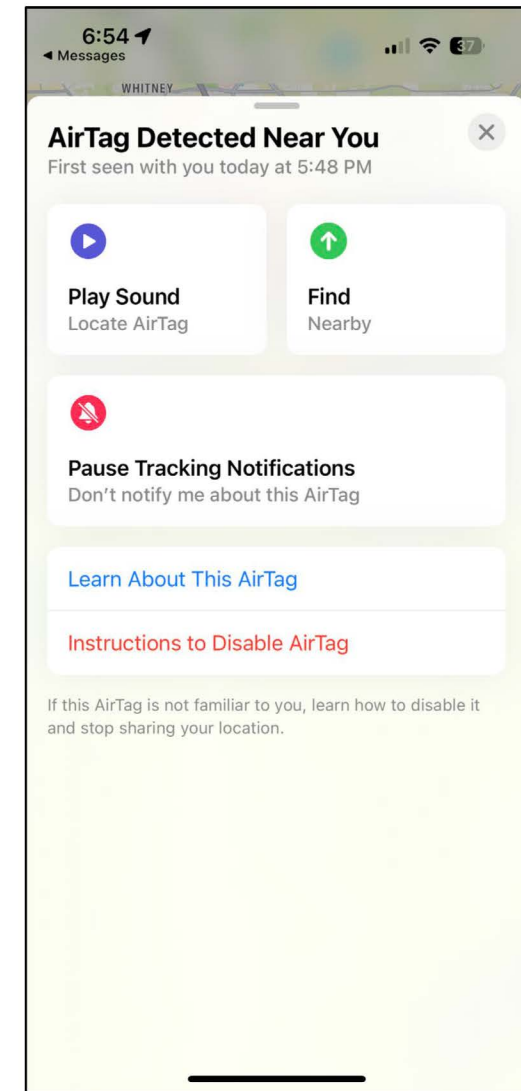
6:54
◂ Messages
37
WHITNEY

AirTag Detected Near You
First seen with you today at 5:48 PM

Play Sound
Locate AirTag

Find
Nearby

Pause Tracking Notifications
Don't notify me about this AirTag

Learn About This AirTag

Instructions to Disable AirTag

If this AirTag is not familiar to you, learn how to disable it and stop sharing your location.